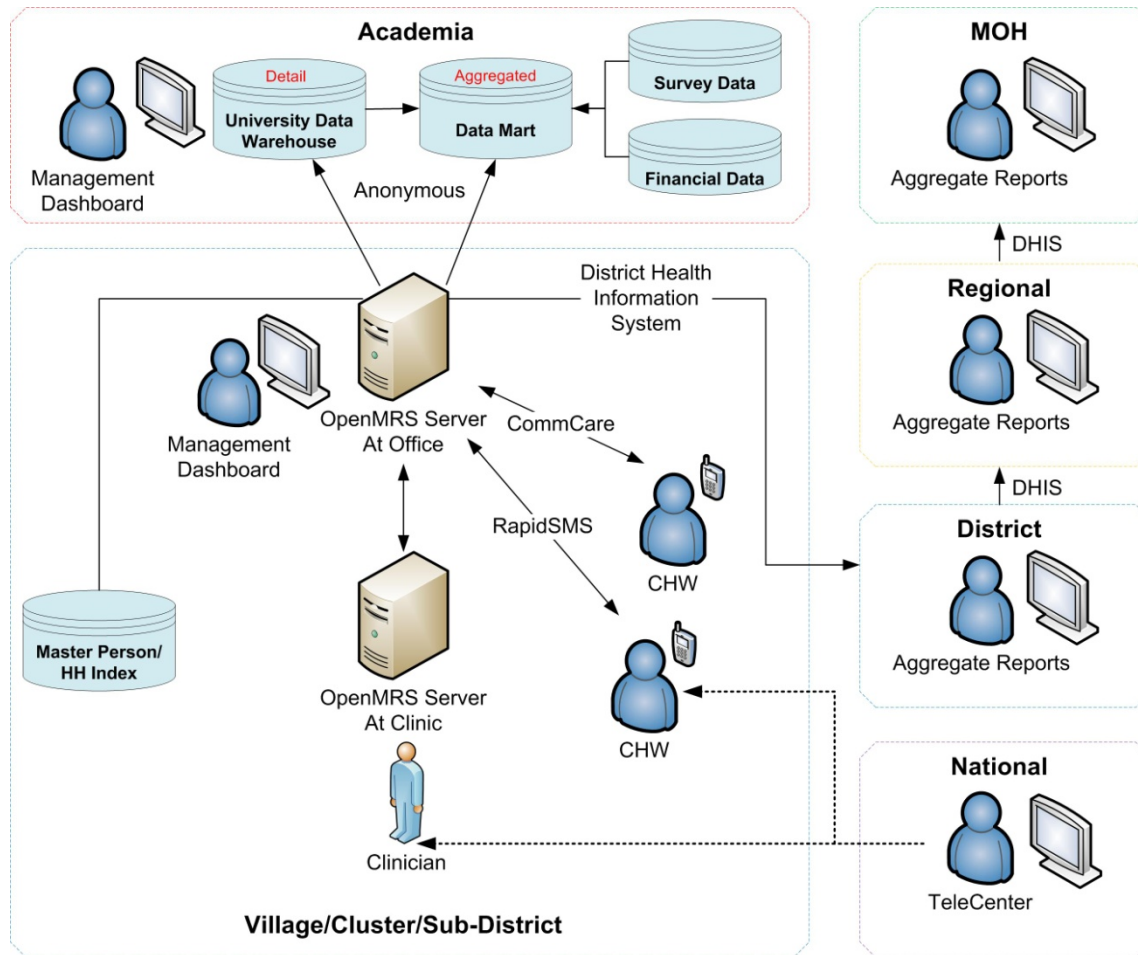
Academia

Detail
University Data Warehouse

Aggregated
Data Mart

Survey Data

Financial Data

Management Dashboard

Anonymous

MOH

Aggregate Reports

DHIS

Regional

Aggregate Reports

DHIS

District

Aggregate Reports

National

TeleCenter

District Health Information System

OpenMRS Server At Office

Management Dashboard

CommCare

CHW

RapidSMS

CHW

Master Person/ HH Index

OpenMRS Server At Clinic

Clinician

Village/Cluster/Sub-District